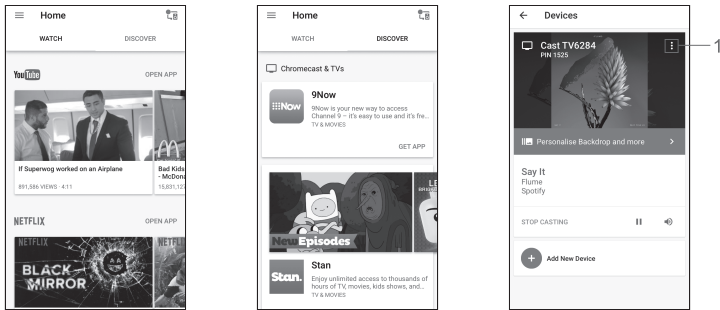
Home

WATCH

DISCOVER

YouTube

OPEN APP

If Superwog worked on an Airplane

891,586 VIEWS · 4:11

Bad Kids - McDon

15,831,12

NETFLIX

OPEN APP

NETFLIX

BLACK MIRROR

NETFL

Home

WATCH

DISCOVER

Chromecast & TVs

9Now

9Now is your new way to access Channel 9 – it's easy to use and it's fre...

TV & MOVIES

GET APP

New Episodes

Stan

Enjoy unlimited access to thousands of hours of TV, movies, kids shows, and...

TV & MOVIES

Devices

Cast TV6284

PIN 1525

1

Personalise Backdrop and more

Say It

Flume

Spotify

STOP CASTING

Add New Device